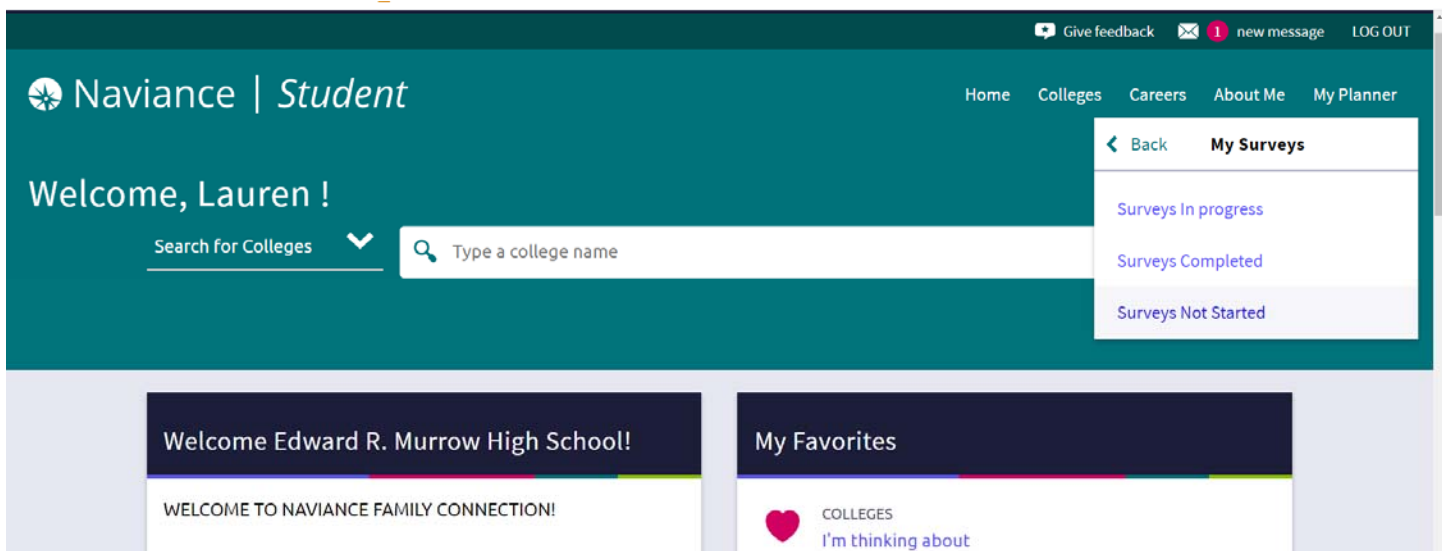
Give feedback 1 new message LOG OUT

Naviance | Student

Home Colleges Careers About Me My Planner

Back My Surveys

Surveys In progress

Surveys Completed

Surveys Not Started

Welcome, Lauren !

Search for Colleges

Type a college name

Welcome Edward R. Murrow High School!

WELCOME TO NAVIANCE FAMILY CONNECTION!

My Favorites

COLLEGES

I'm thinking about